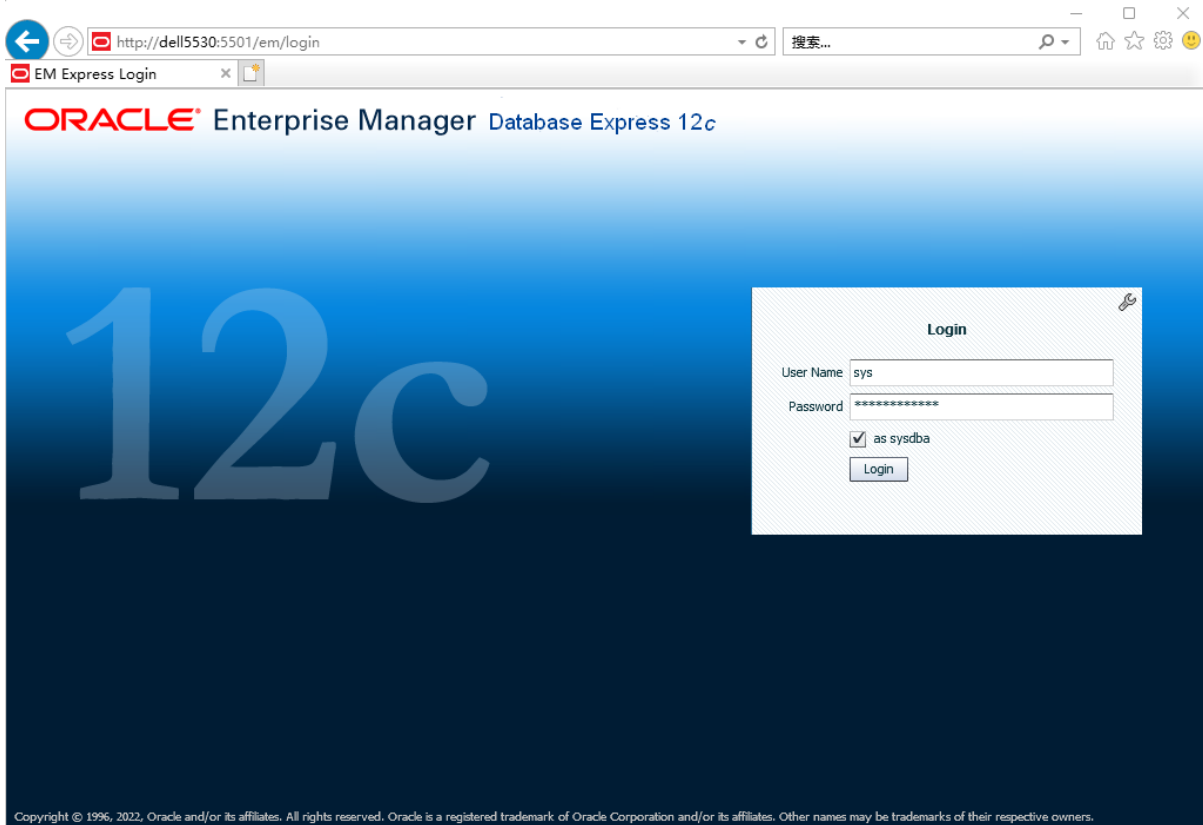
http://dell5530:5501/em/login

搜索...

EM Express Login

ORACLE Enterprise Manager Database Express 12c

12c

Login

User Name sys

Password *************

as sysdba

Login

Copyright © 1996, 2022, Oracle and/or its affiliates. All rights reserved. Oracle is a registered trademark of Oracle Corporation and/or its affiliates. Other names may be trademarks of their respective owners.